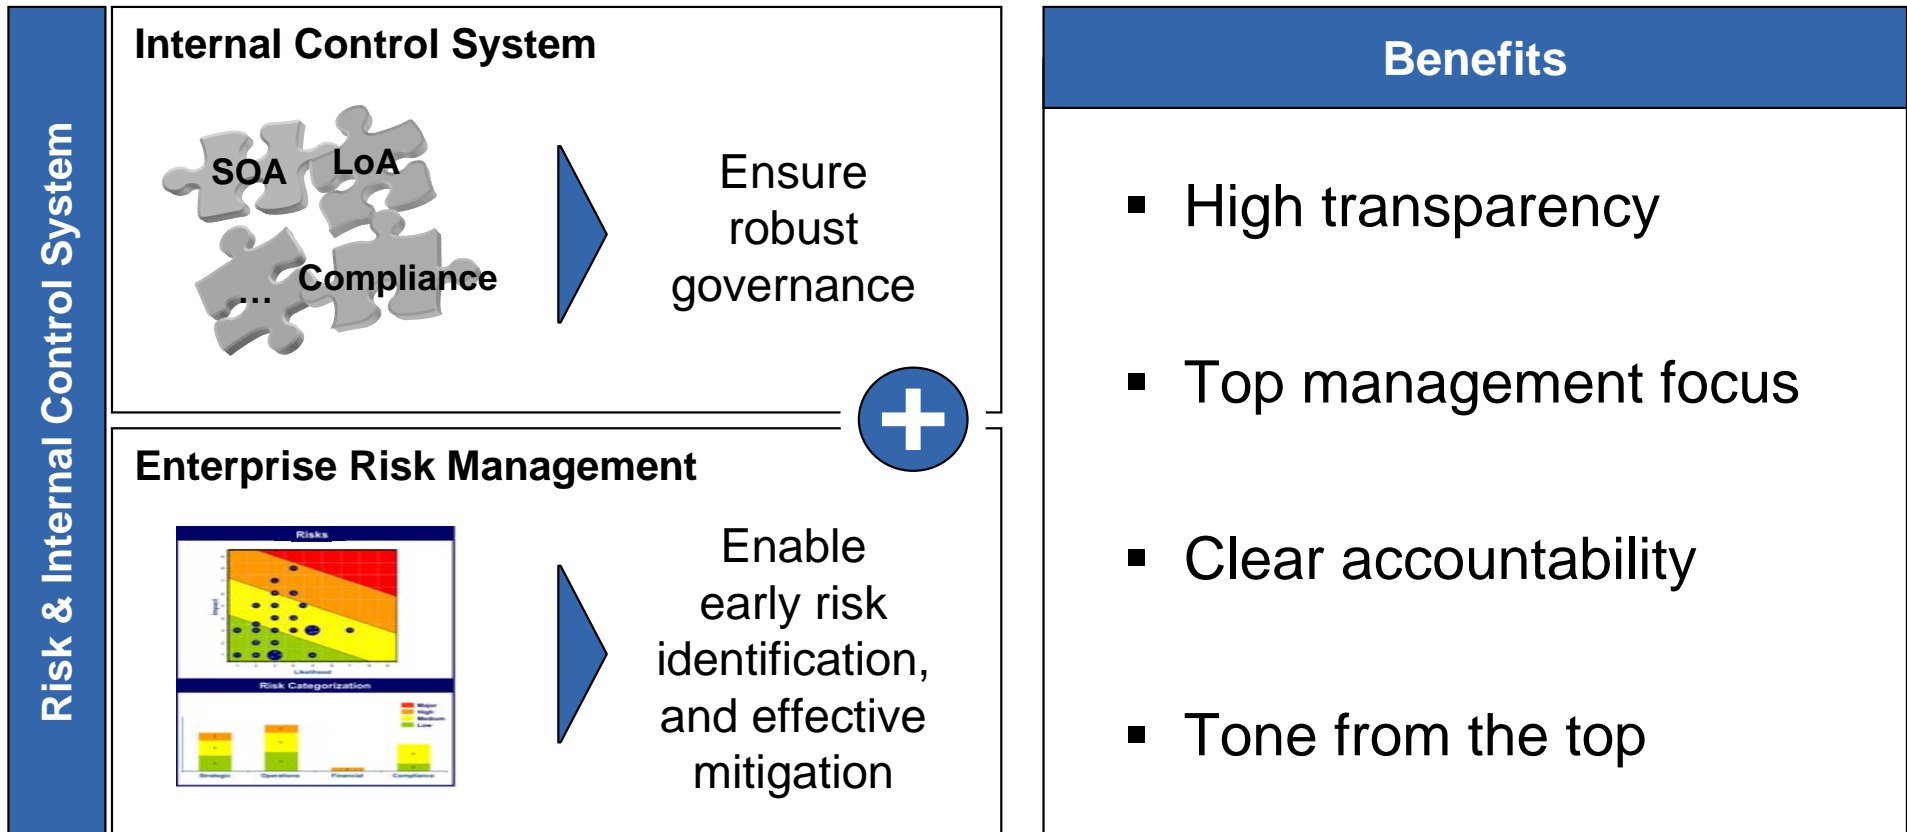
Risk & Internal Control System

Internal Control System

SOA

LoA

...

Compliance

Ensure robust governance

Enterprise Risk Management

Risks

Risk Categorization

Enable early risk identification, and effective mitigation

Benefits

▪ High transparency

▪ Top management focus

▪ Clear accountability

▪ Tone from the top